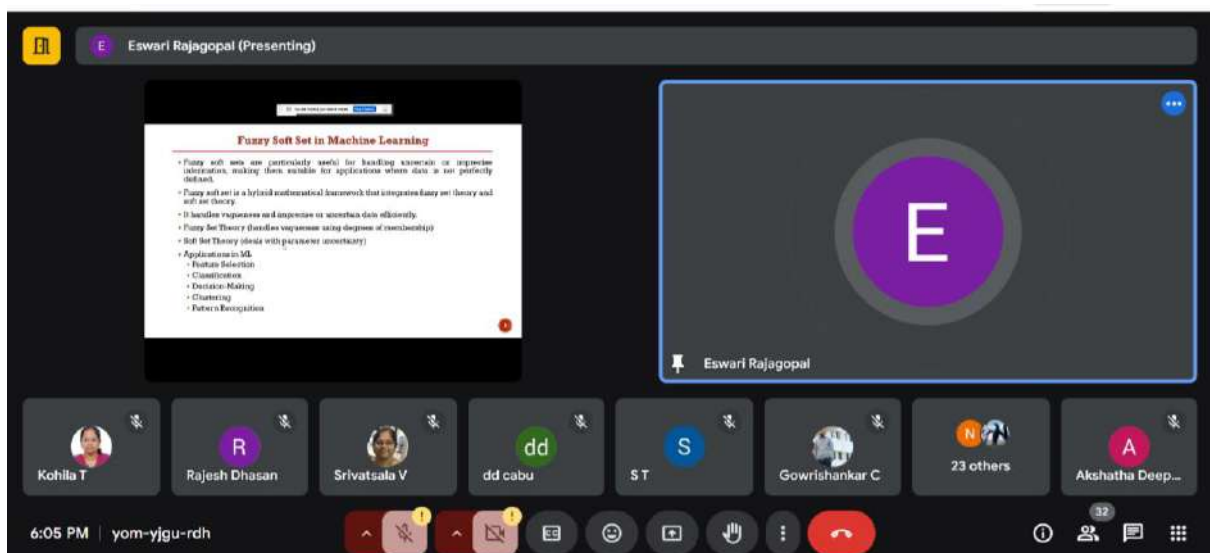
E Eswari Rajagopal (Presenting)

Fuzzy Soft Set in Machine Learning

• Fuzzy soft sets are particularly useful for handling uncertain or imprecise information, making them suitable for applications where data is not perfectly defined.

• Fuzzy soft set is a hybrid mathematical framework that integrates fuzzy set theory and soft set theory.

• It handles vagueness and imprecise or uncertain data efficiently.

• Fuzzy Set Theory (handles vagueness using degrees of membership)

• Soft Set Theory (deals with parameter uncertainty)

• Applications in ML:
  • Feature Selection
  • Classification
  • Decision-Making
  • Clustering
  • Pattern Recognition

E

Eswari Rajagopal

Kohila T

R
Rajesh Dhasan

Srivatsala V

dd
dd cabu

S
S T

Gowrishankar C

N
23 others

A
Akshatha Deep...

6:05 PM | yom-yjgu-rdh

32